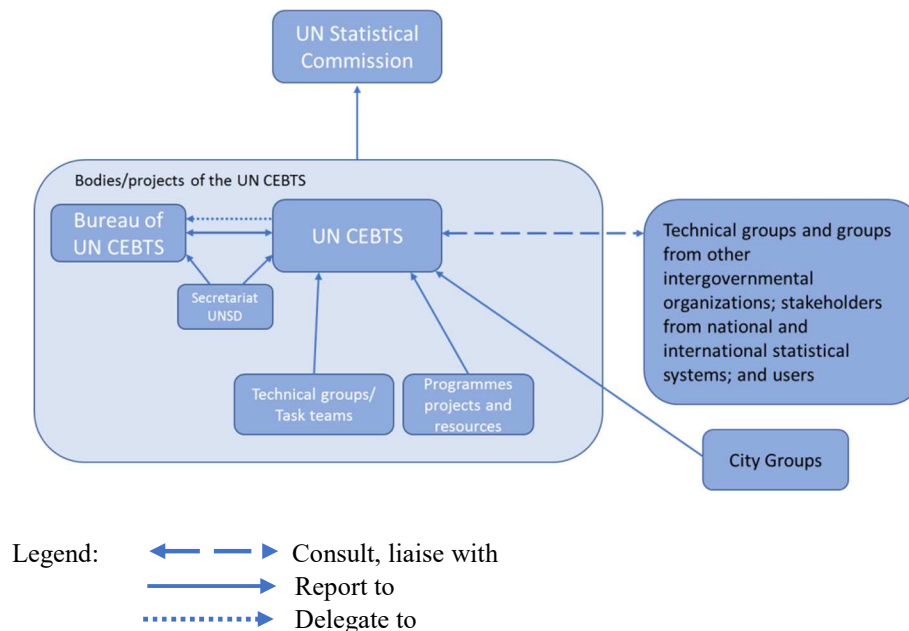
UN Statistical Commission

Bodies/projects of the UN CEBTS

Bureau of UN CEBTS

UN CEBTS

Secretariat UNSD

Technical groups/ Task teams

Programmes projects and resources

Technical groups and groups from other intergovernmental organizations; stakeholders from national and international statistical systems; and users

City Groups

Legend: Consult, liaise with

Report to

Delegate to